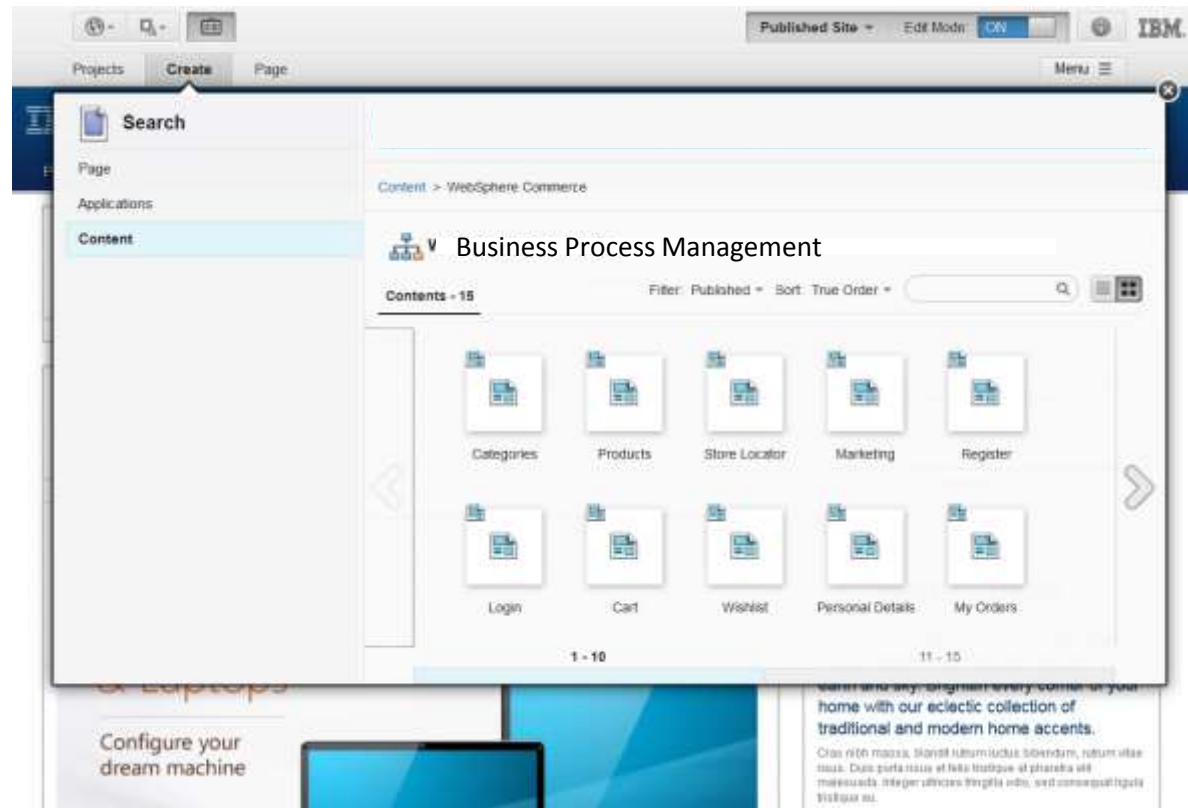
Published Site Edit Mode ON IBM.

Projects Create Page Menu

Search

Page

Applications

Content

Content > WebSphere Commerce

Business Process Management

Contents - 15

Filter: Published Sort: True Order

Categories

Products

Store Locator

Marketing

Register

Login

Cart

Wishlist

Personal Details

My Orders

1 - 10

11 - 15

& Laptops

Configure your dream machine

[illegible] every corner of your home with our eclectic collection of traditional and modern home accents.

Cras nibh massa, blandit rutrum luctus bibendum, rutrum vitae risus. Duis porta risus et felis tristique at pharetra elit malesuada. Integer ultrices fringilla odio, sed consequat ligula tristique eu.